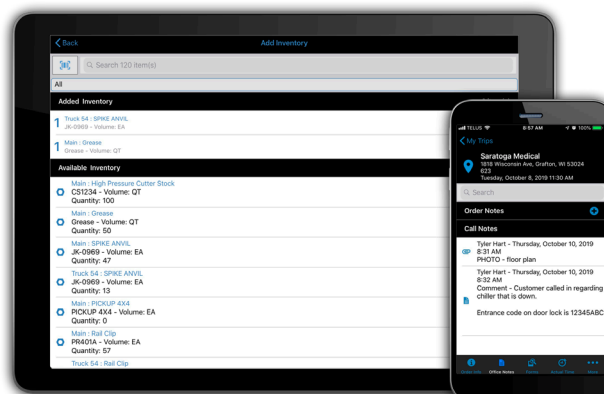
< Back

Add Inventory

Search 120 item(s)

All

Added Inventory

1 Truck 54 : SPIKE ANVIL
JK-0969 - Volume: EA

1 Main : Grease
Grease - Volume: QT

Available Inventory

Main : High Pressure Cutter Stock
CS1234 - Volume: QT
Quantity: 100

Main : Grease
Grease - Volume: QT
Quantity: 50

Main : SPIKE ANVIL
JK-0969 - Volume: EA
Quantity: 47

Truck 54 : SPIKE ANVIL
JK-0969 - Volume: EA
Quantity: 13

Main : PICKUP 4X4
PICKUP 4X4 - Volume: EA
Quantity: 0

Main : Rail Clip
PR401A - Volume: EA
Quantity: 57

Truck 54 : Rail Clip

TELUS 8:57 AM 100%

< My Trips

Saratoga Medical
1818 Wisconsin Ave, Grafton, WI 53024
623
Tuesday, October 8, 2019 11:30 AM

Search

Order Notes

Call Notes

Tyler Hart - Thursday, October 10, 2019
8:31 AM
PHOTO - floor plan

Tyler Hart - Thursday, October 10, 2019
8:32 AM
Comment - Customer called in regarding chiller that is down.

Entrance code on door lock is 12345ABC

Order Info Office Notes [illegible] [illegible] More